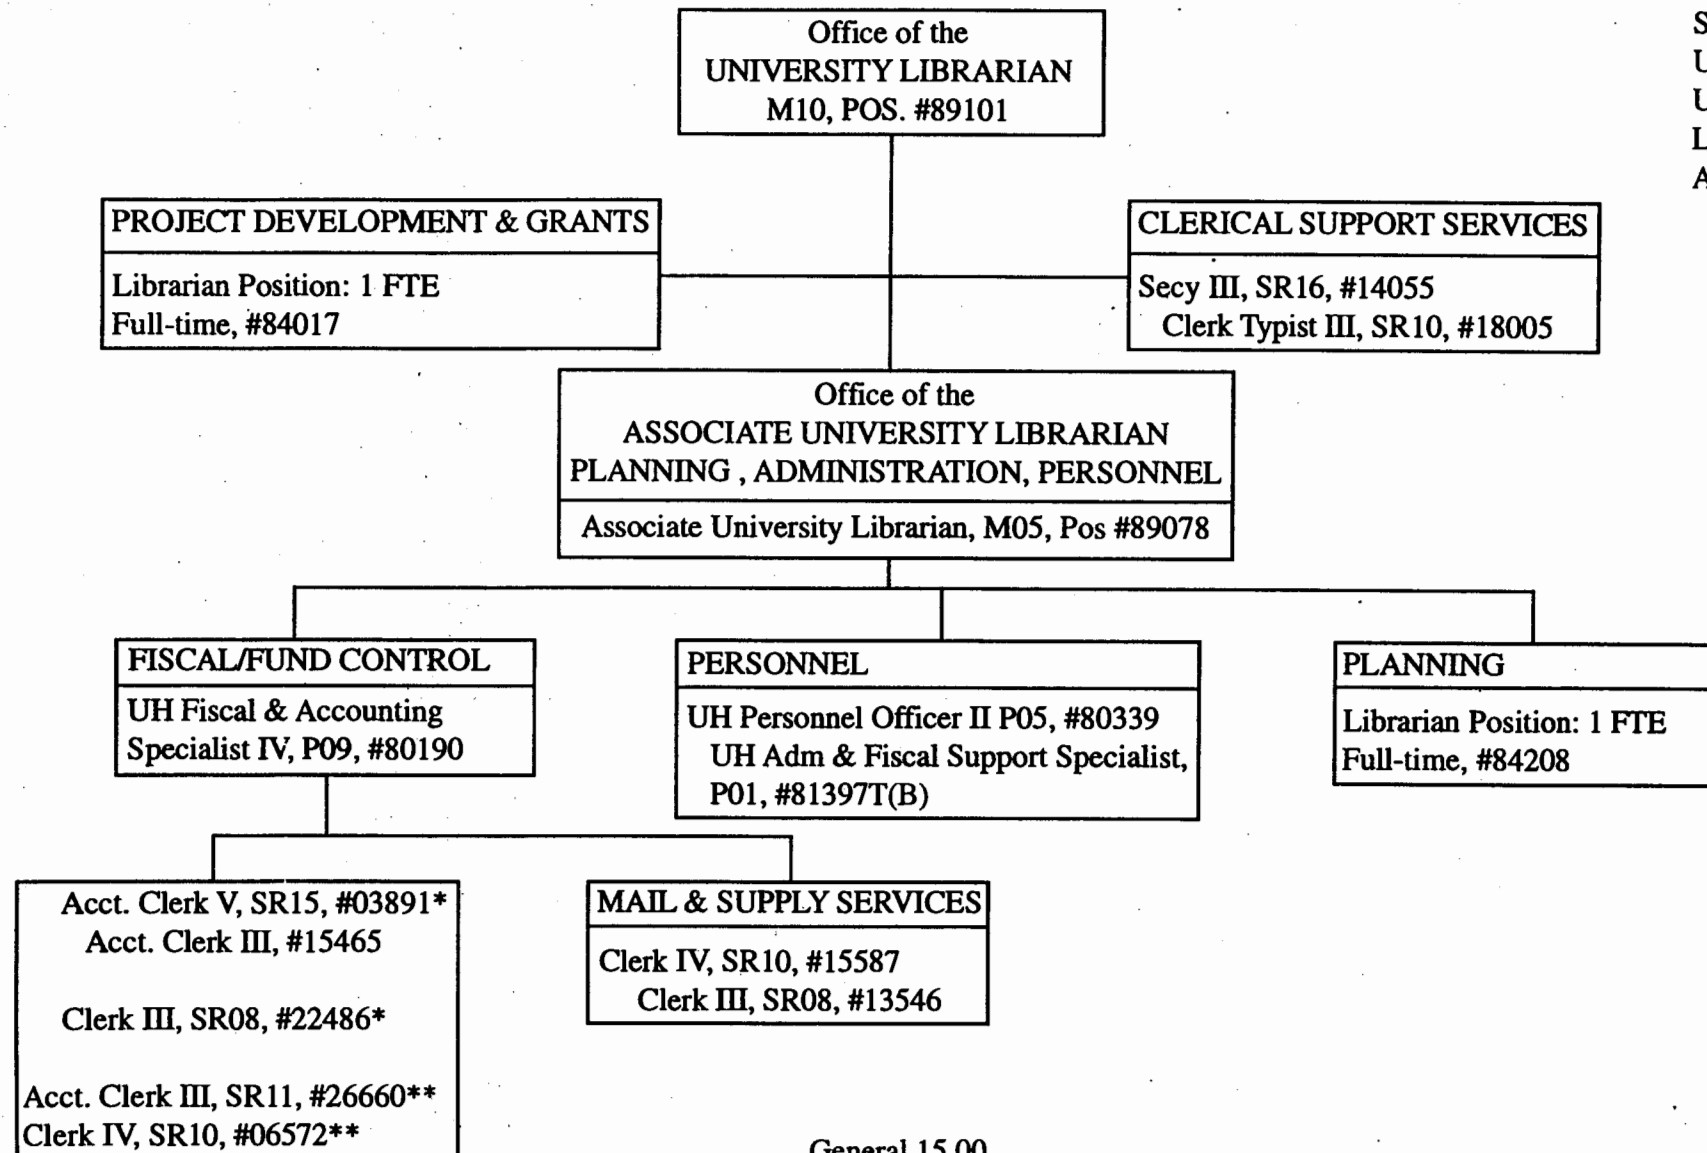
Office of the
UNIVERSITY LIBRARIAN
M10, POS. #89101

S
U
U
L
A

PROJECT DEVELOPMENT & GRANTS

Librarian Position: 1 FTE
Full-time, #84017

CLERICAL SUPPORT SERVICES

Secy III, SR16, #14055
Clerk Typist III, SR10, #18005

Office of the
ASSOCIATE UNIVERSITY LIBRARIAN
PLANNING , ADMINISTRATION, PERSONNEL

Associate University Librarian, M05, Pos #89078

FISCAL/FUND CONTROL

UH Fiscal & Accounting Specialist IV, P09, #80190

PERSONNEL

UH Personnel Officer II P05, #80339
UH Adm & Fiscal Support Specialist, P01, #81397T(B)

PLANNING

Librarian Position: 1 FTE
Full-time, #84208

Acct. Clerk V, SR15, #03891*
Acct. Clerk III, #15465

Clerk III, SR08, #22486*

Acct. Clerk III, SR11, #26660**
Clerk IV, SR10, #06572**

MAIL & SUPPLY SERVICES

Clerk IV, SR10, #15587
Clerk III, SR08, #13546

General 15.00